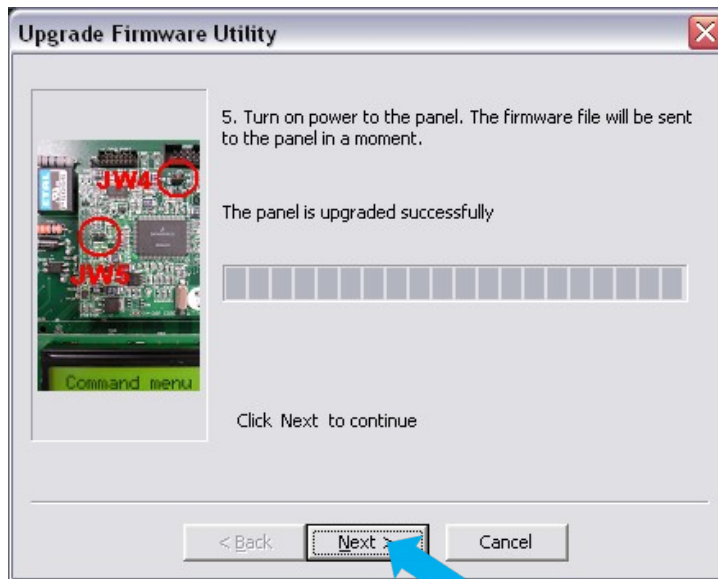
Upgrade Firmware Utility

JW4

JW5

Command menu

5. Turn on power to the panel. The firmware file will be sent to the panel in a moment.

The panel is upgraded successfully

Click Next to continue

< Back

Next >

Cancel